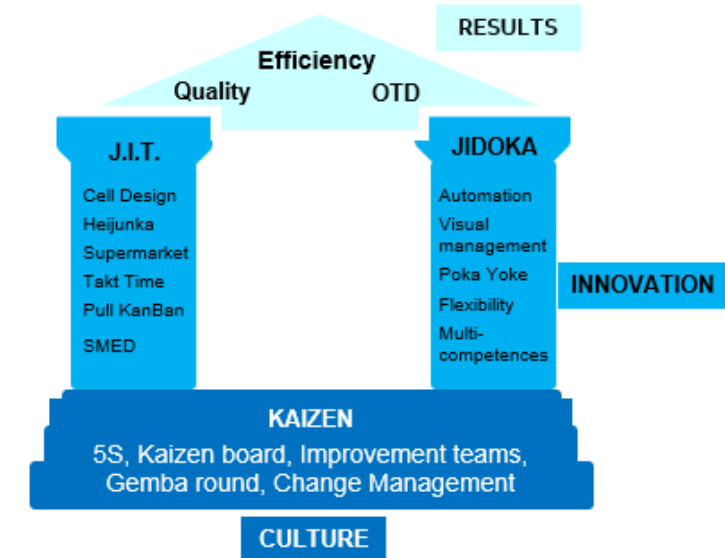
RESULTS

Efficiency

Quality

OTD

J.I.T.

Cell Design
Heijunka
Supermarket
Takt Time
Pull KanBan
SMED

JIDOKA

Automation
Visual management
Poka Yoke
Flexibility
Multi-competences

INNOVATION

KAIZEN

5S, Kaizen board, Improvement teams, Gemba round, Change Management

CULTURE